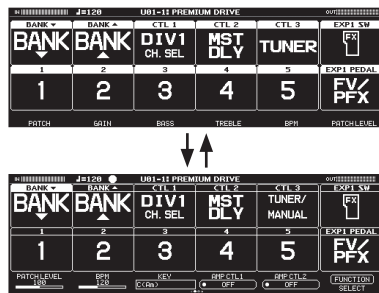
IN ♩=120 U01-1: PREMIUM DRIVE OUT
BANK ▼ | BANK ▲ | CTL 1 | CTL 2 | CTL 3 | EXP1 SW
BANK ▼ | BANK ▲ | DIV1 CH. SEL | MST DLY | TUNER | FX
1 | 2 | 3 | 4 | 5 | EXP1 PEDAL
1 | 2 | 3 | 4 | 5 | FV/PFX
PATCH | GAIN | BASS | TREBLE | BPM | PATCH LEVEL

IN ♩=120 U01-1: PREMIUM DRIVE OUT
BANK ▼ | BANK ▲ | CTL 1 | CTL 2 | CTL 3 | EXP1 SW
BANK ▼ | BANK ▲ | DIV1 CH. SEL | MST DLY | TUNER/ MANUAL | FX
1 | 2 | 3 | 4 | 5 | EXP1 PEDAL
1 | 2 | 3 | 4 | 5 | FV/PFX
PATCH LEVEL 100 | BPM 120 | KEY C(Am) | AMP CTL1 OFF | AMP CTL2 OFF | FUNCTION SELECT